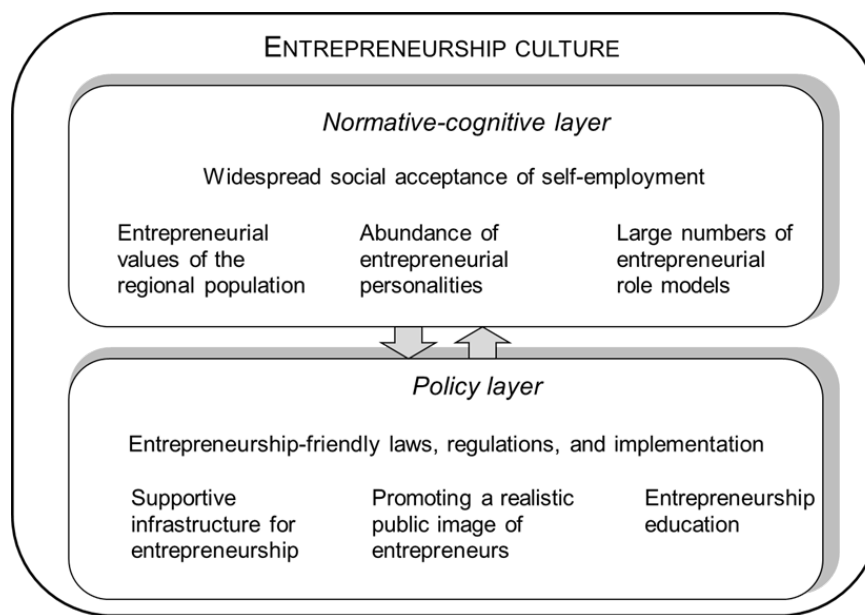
ENTREPRENEURSHIP CULTURE

*Normative-cognitive layer*

Widespread social acceptance of self-employment

Entrepreneurial values of the regional population

Abundance of entrepreneurial personalities

Large numbers of entrepreneurial role models

*Policy layer*

Entrepreneurship-friendly laws, regulations, and implementation

Supportive infrastructure for entrepreneurship

Promoting a realistic public image of entrepreneurs

Entrepreneurship education